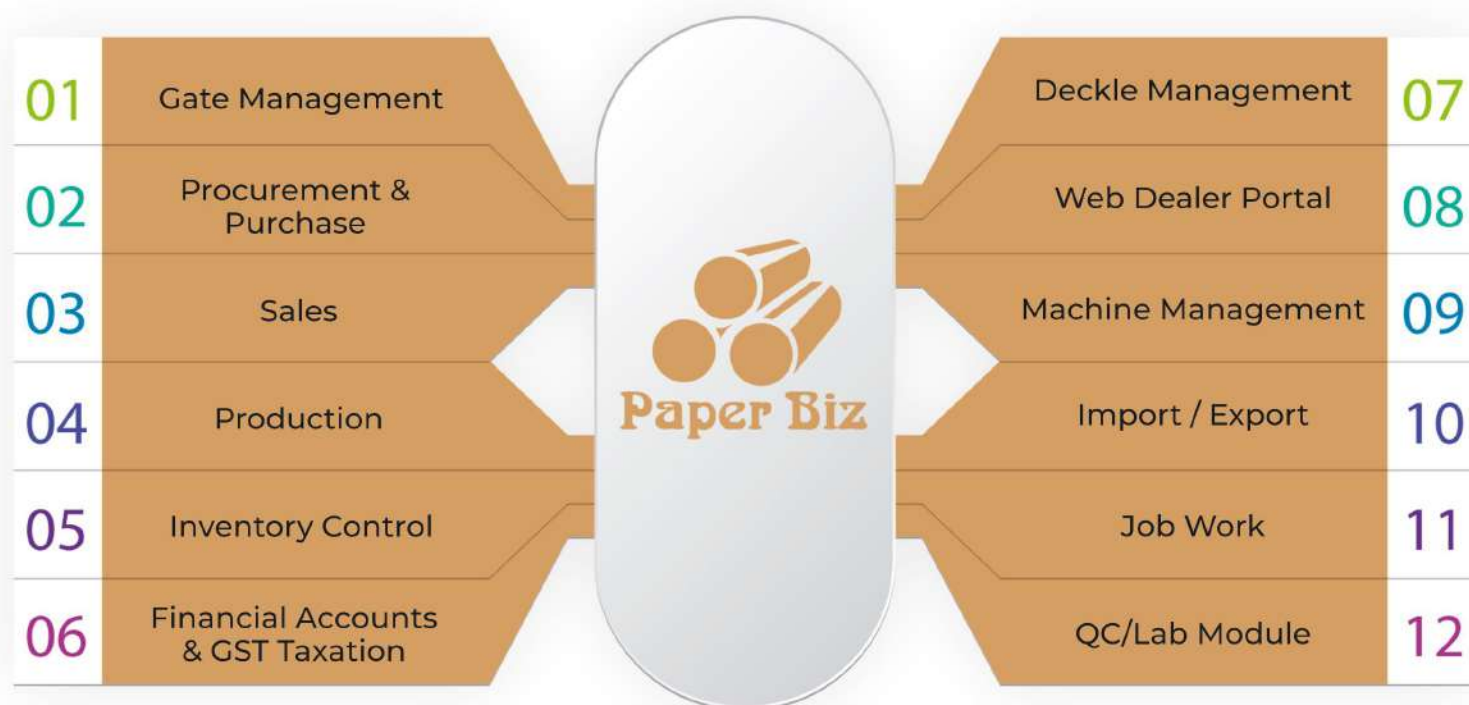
01 Gate Management

02 Procurement & Purchase

03 Sales

04 Production

05 Inventory Control

06 Financial Accounts & GST Taxation

Paper Biz

Deckle Management 07

Web Dealer Portal 08

Machine Management 09

Import / Export 10

Job Work 11

QC/Lab Module 12